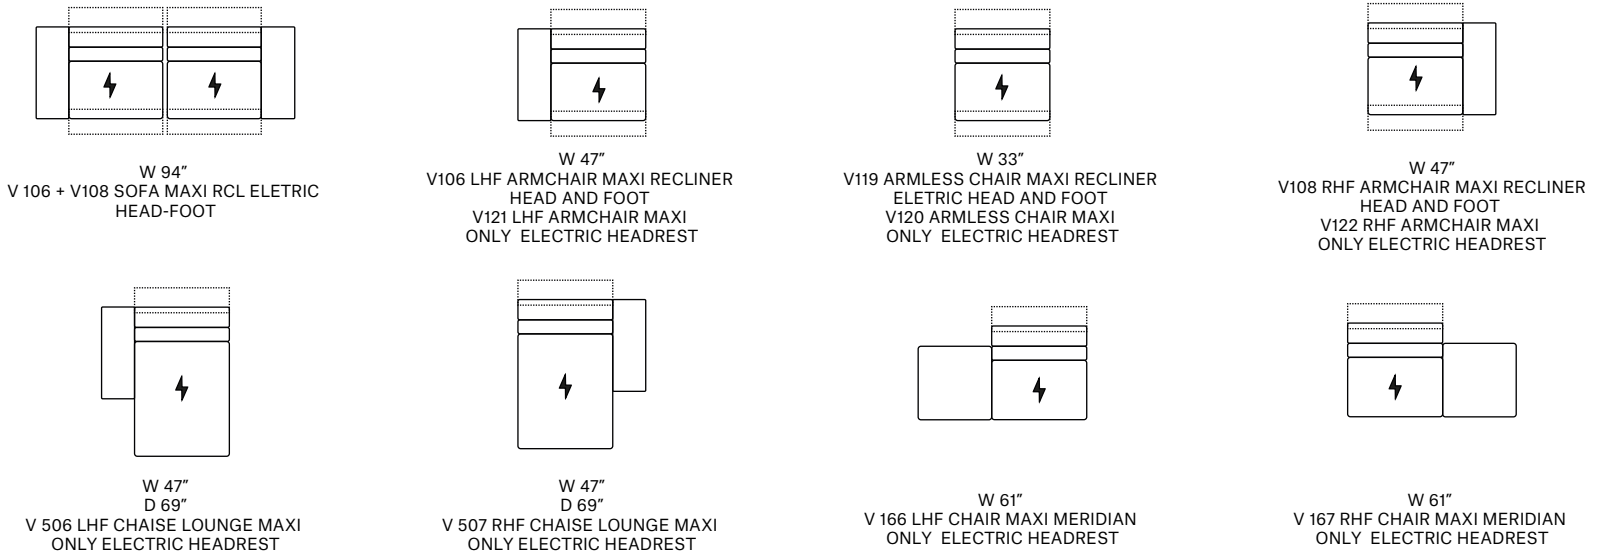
W 94″
V 106 + V108 SOFA MAXI RCL ELETRIC HEAD-FOOT

W 47″
V106 LHF ARMCHAIR MAXI RECLINER HEAD AND FOOT
V121 LHF ARMCHAIR MAXI ONLY ELECTRIC HEADREST

W 33″
V119 ARMLESS CHAIR MAXI RECLINER ELETRIC HEAD AND FOOT
V120 ARMLESS CHAIR MAXI ONLY ELECTRIC HEADREST

W 47″
V108 RHF ARMCHAIR MAXI RECLINER HEAD AND FOOT
V122 RHF ARMCHAIR MAXI ONLY ELECTRIC HEADREST

W 47″
D 69″
V 506 LHF CHAISE LOUNGE MAXI ONLY ELECTRIC HEADREST

W 47″
D 69″
V 507 RHF CHAISE LOUNGE MAXI ONLY ELECTRIC HEADREST

W 61″
V 166 LHF CHAIR MAXI MERIDIAN ONLY ELECTRIC HEADREST

W 61″
V 167 RHF CHAIR MAXI MERIDIAN ONLY ELECTRIC HEADREST